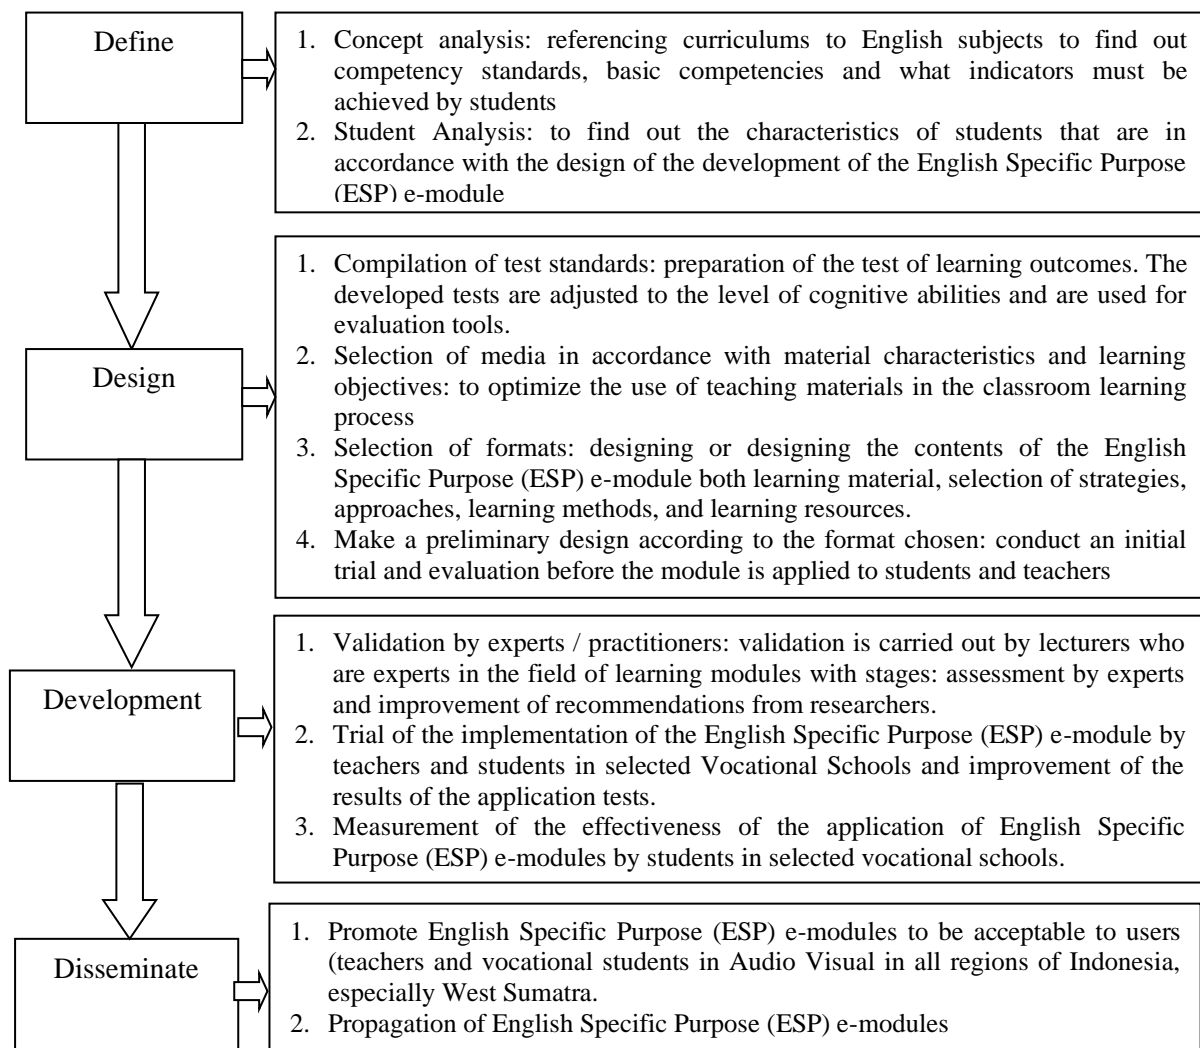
Define

1. Concept analysis: referencing curriculums to English subjects to find out competency standards, basic competencies and what indicators must be achieved by students
2. Student Analysis: to find out the characteristics of students that are in accordance with the design of the development of the English Specific Purpose (ESP) e-module

Design

1. Compilation of test standards: preparation of the test of learning outcomes. The developed tests are adjusted to the level of cognitive abilities and are used for evaluation tools.
2. Selection of media in accordance with material characteristics and learning objectives: to optimize the use of teaching materials in the classroom learning process
3. Selection of formats: designing or designing the contents of the English Specific Purpose (ESP) e-module both learning material, selection of strategies, approaches, learning methods, and learning resources.
4. Make a preliminary design according to the format chosen: conduct an initial trial and evaluation before the module is applied to students and teachers

Development

1. Validation by experts / practitioners: validation is carried out by lecturers who are experts in the field of learning modules with stages: assessment by experts and improvement of recommendations from researchers.
2. Trial of the implementation of the English Specific Purpose (ESP) e-module by teachers and students in selected Vocational Schools and improvement of the results of the application tests.
3. Measurement of the effectiveness of the application of English Specific Purpose (ESP) e-modules by students in selected vocational schools.

Disseminate

1. Promote English Specific Purpose (ESP) e-modules to be acceptable to users (teachers and vocational students in Audio Visual in all regions of Indonesia, especially West Sumatra.
2. Propagation of English Specific Purpose (ESP) e-modules